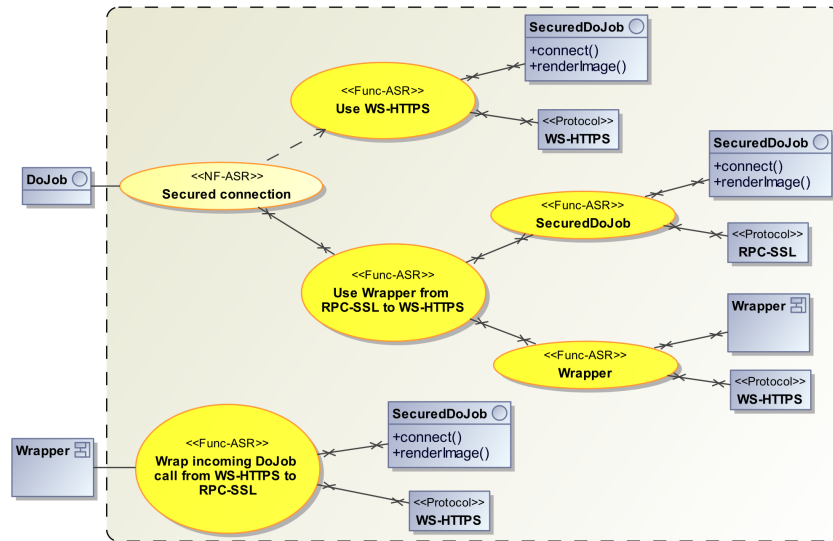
SecuredDoJob
+connect()
+renderImage()

<<Func-ASR>>
Use WS-HTTPS

<<Protocol>>
WS-HTTPS

DoJob

<<NF-ASR>>
Secured connection

SecuredDoJob
+connect()
+renderImage()

<<Func-ASR>>
SecuredDoJob

<<Protocol>>
RPC-SSL

<<Func-ASR>>
Use Wrapper from RPC-SSL to WS-HTTPS

Wrapper

<<Func-ASR>>
Wrapper

<<Protocol>>
WS-HTTPS

Wrapper

<<Func-ASR>>
Wrap incoming DoJob call from WS-HTTPS to RPC-SSL

SecuredDoJob
+connect()
+renderImage()

<<Protocol>>
WS-HTTPS